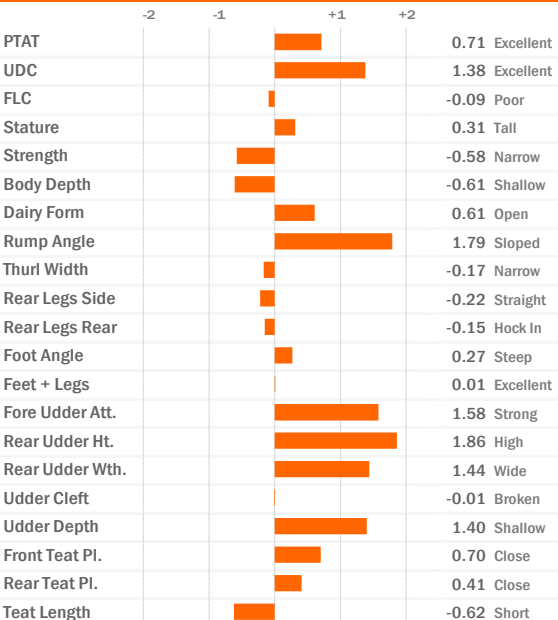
-2 -1 +1 +2

| Trait | Value | Description |
|---|---|---|
| PTAT | 0.71 | Excellent |
| UDC | 1.38 | Excellent |
| FLC | -0.09 | Poor |
| Stature | 0.31 | Tall |
| Strength | -0.58 | Narrow |
| Body Depth | -0.61 | Shallow |
| Dairy Form | 0.61 | Open |
| Rump Angle | 1.79 | Sloped |
| Thurl Width | -0.17 | Narrow |
| Rear Legs Side | -0.22 | Straight |
| Rear Legs Rear | -0.15 | Hock In |
| Foot Angle | 0.27 | Steep |
| Feet + Legs | 0.01 | Excellent |
| Fore Udder Att. | 1.58 | Strong |
| Rear Udder Ht. | 1.86 | High |
| Rear Udder Wth. | 1.44 | Wide |
| Udder Cleft | -0.01 | Broken |
| Udder Depth | 1.40 | Shallow |
| Front Teat Pl. | 0.70 | Close |
| Rear Teat Pl. | 0.41 | Close |
| Teat Length | -0.62 | Short |